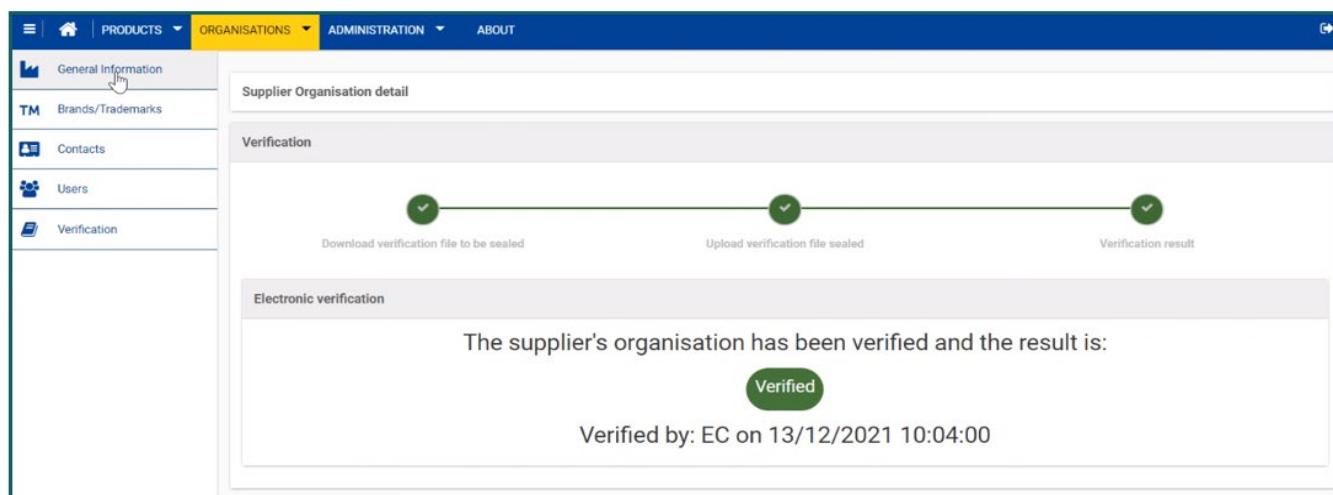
PRODUCTS ORGANISATIONS ADMINISTRATION ABOUT

General Information
TM Brands/Trademarks
Contacts
Users
Verification

Supplier Organisation detail

Verification

Download verification file to be sealed
Upload verification file sealed
Verification result

Electronic verification

The supplier's organisation has been verified and the result is:

Verified

Verified by: EC on 13/12/2021 10:04:00